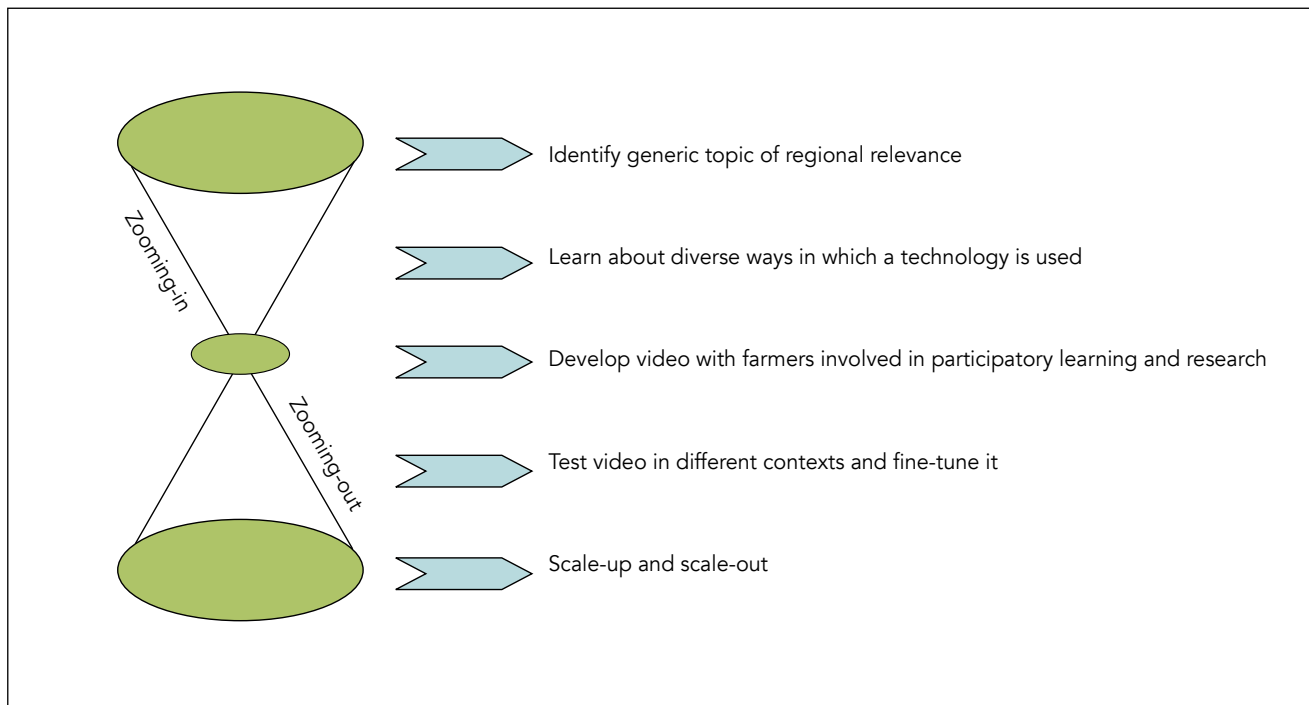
Zooming-in

Zooming-out

Identify generic topic of regional relevance

Learn about diverse ways in which a technology is used

Develop video with farmers involved in participatory learning and research

Test video in different contexts and fine-tune it

Scale-up and scale-out